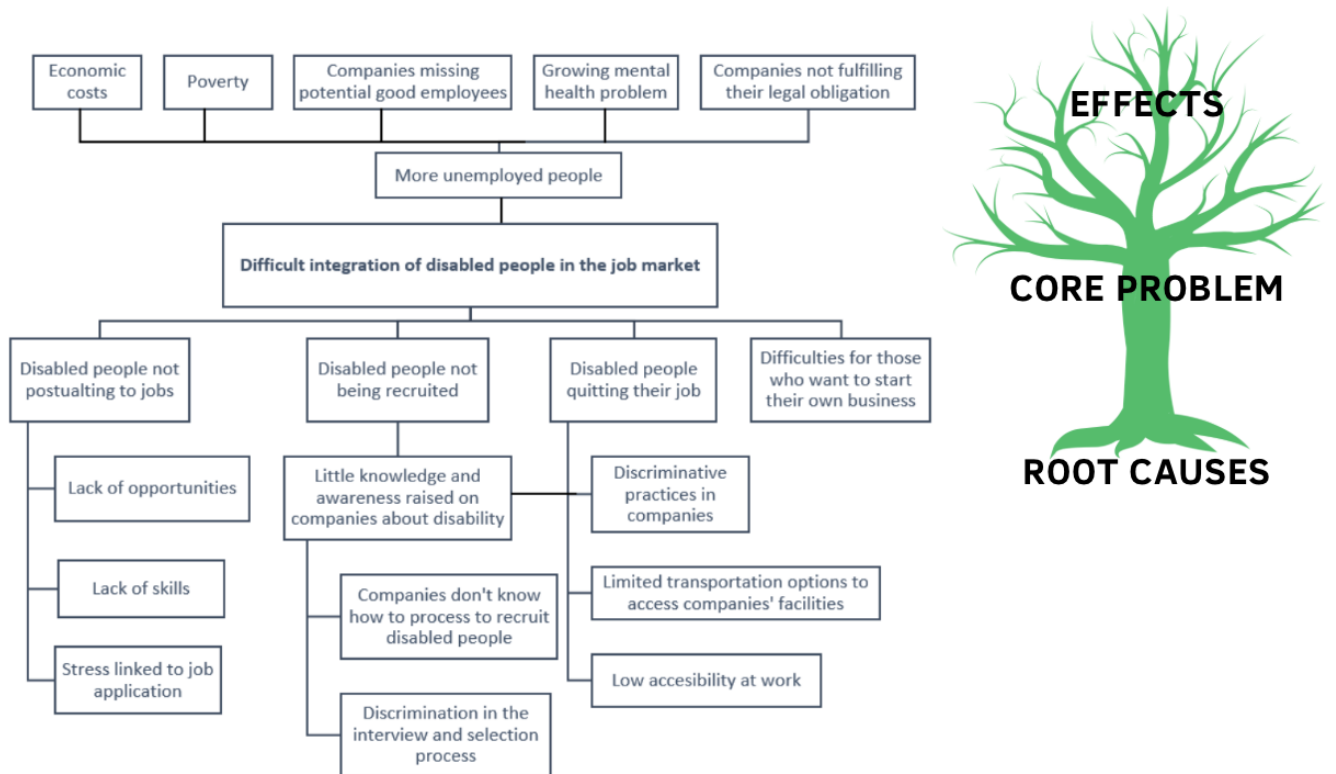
Economic costs

Poverty

Companies missing potential good employees

Growing mental health problem

Companies not fulfilling their legal obligation

More unemployed people

Difficult integration of disabled people in the job market

Disabled people not postualting to jobs

Disabled people not being recruited

Disabled people quitting their job

Difficulties for those who want to start their own business

Lack of opportunities

Lack of skills

Stress linked to job application

Little knowledge and awareness raised on companies about disability

Companies don't know how to process to recruit disabled people

Discrimination in the interview and selection process

Discriminative practices in companies

Limited transportation options to access companies' facilities

Low accesibility at work

EFFECTS

CORE PROBLEM

ROOT CAUSES